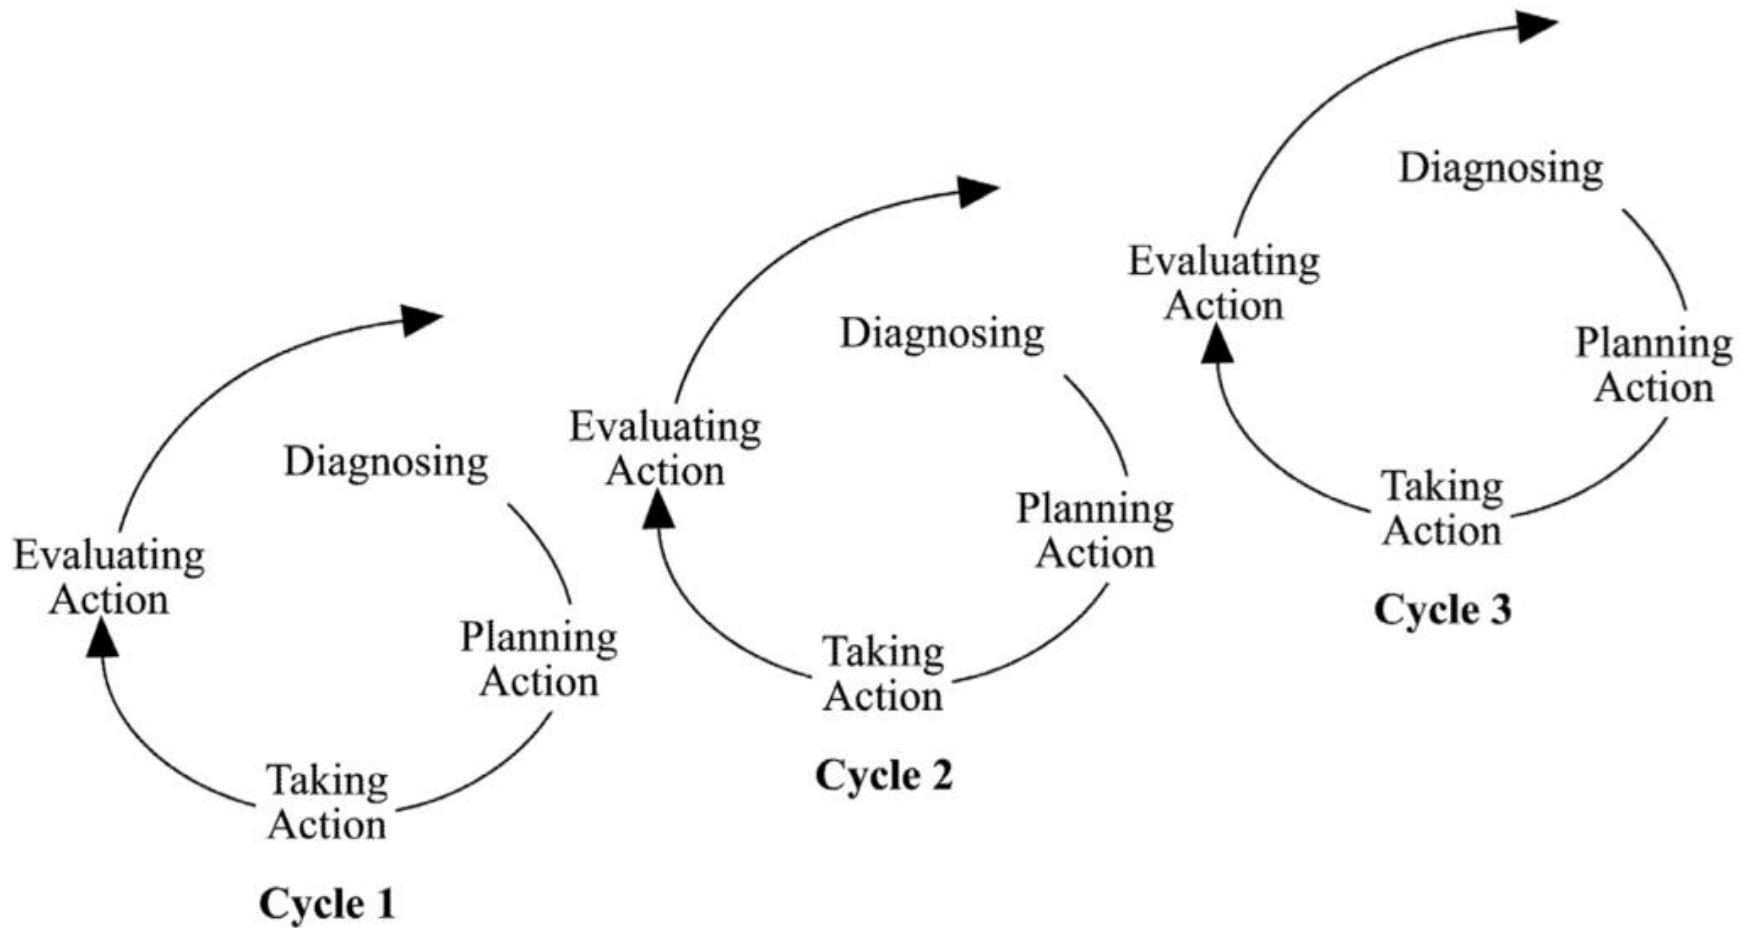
Diagnosing

Planning Action

Taking Action

Evaluating Action

Cycle 1

Diagnosing

Planning Action

Taking Action

Evaluating Action

Cycle 2

Diagnosing

Planning Action

Taking Action

Evaluating Action

Cycle 3